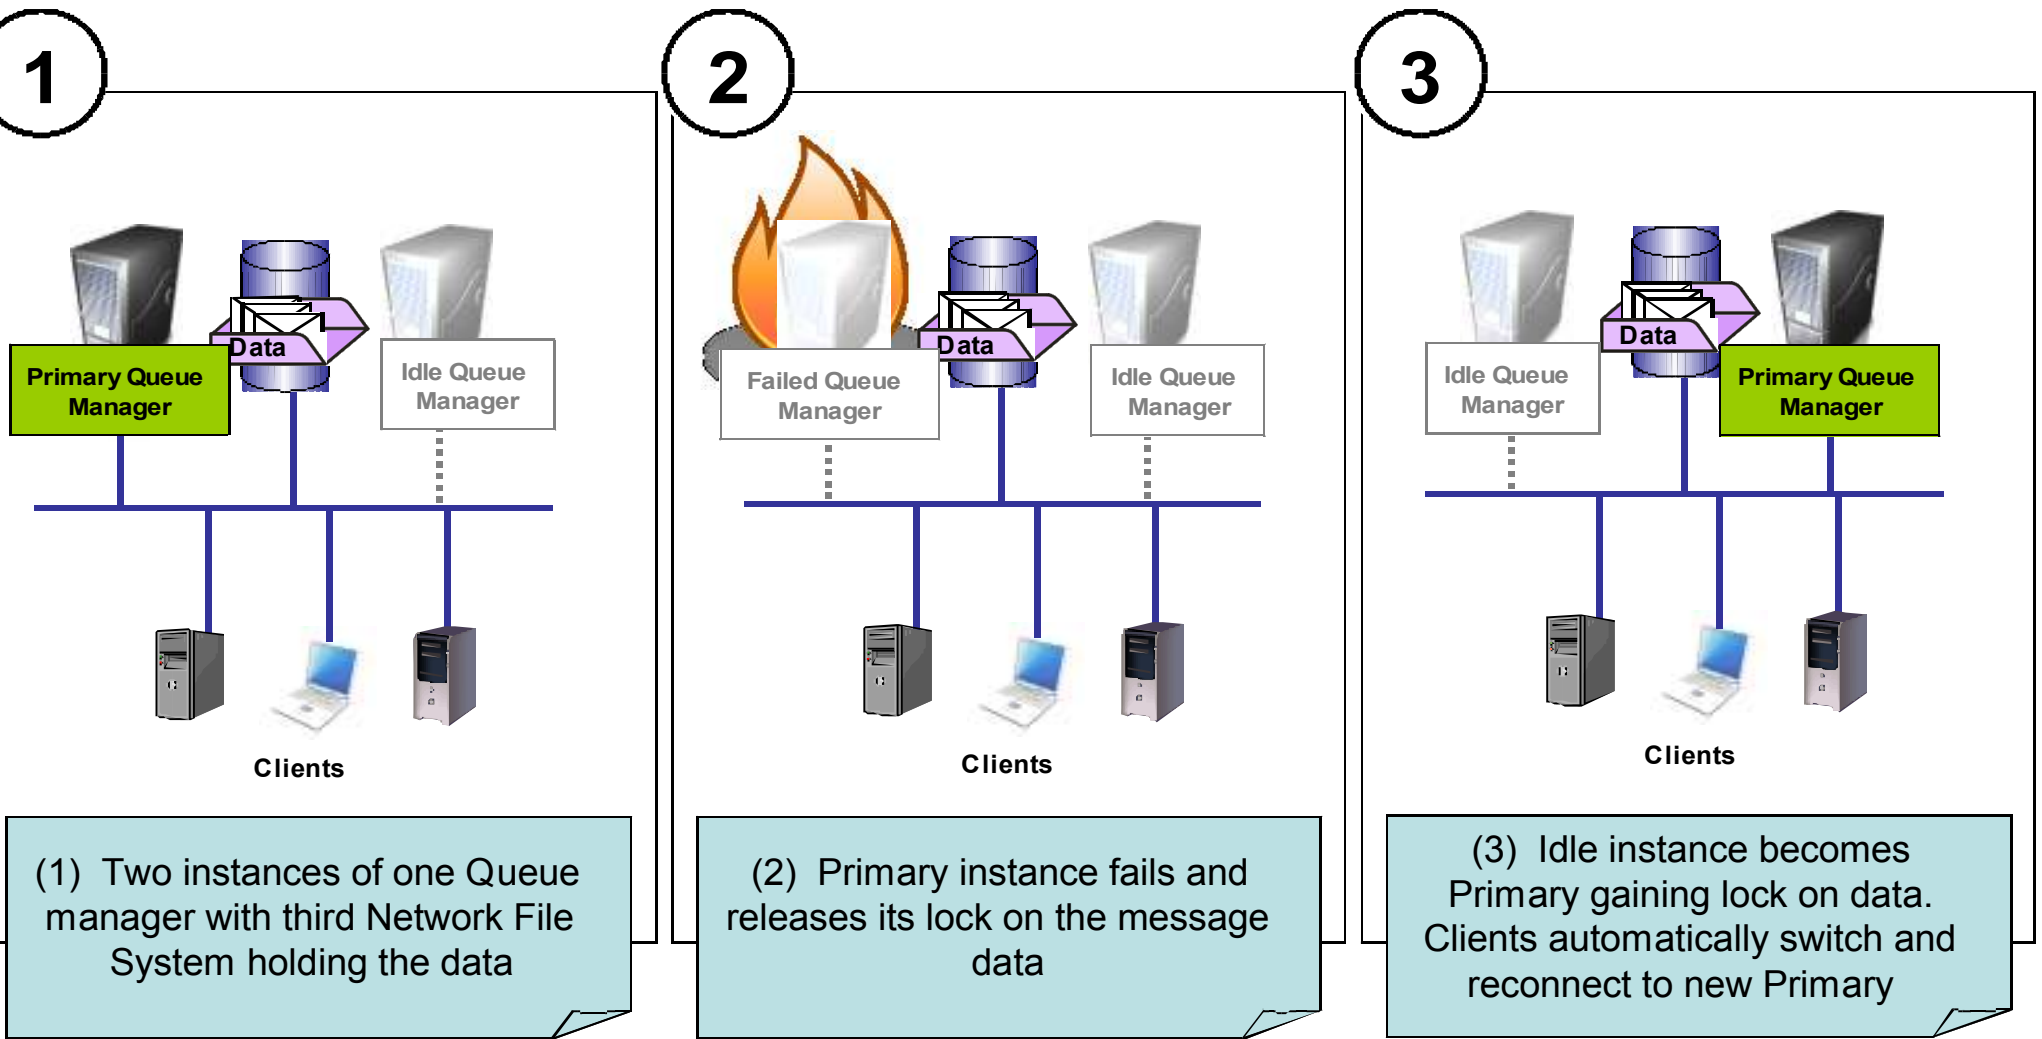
1

Primary Queue Manager

Data

Idle Queue Manager

Clients

(1) Two instances of one Queue manager with third Network File System holding the data

2

Failed Queue Manager

Data

Idle Queue Manager

Clients

(2) Primary instance fails and releases its lock on the message data

3

Idle Queue Manager

Data

Primary Queue Manager

Clients

(3) Idle instance becomes Primary gaining lock on data. Clients automatically switch and reconnect to new Primary